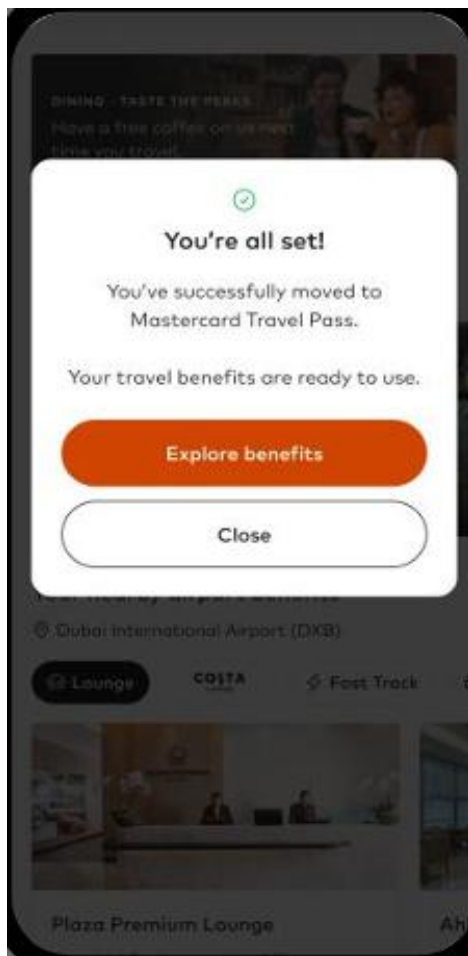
DINING - TASTE THE PERKS
Have a free coffee on us next time you travel

You're all set!

You've successfully moved to Mastercard Travel Pass.

Your travel benefits are ready to use.

Explore benefits

Close

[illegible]

Dubai International Airport (DXB)

Lounge

COSTA

Fast Track

Plaza Premium Lounge

Ah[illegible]